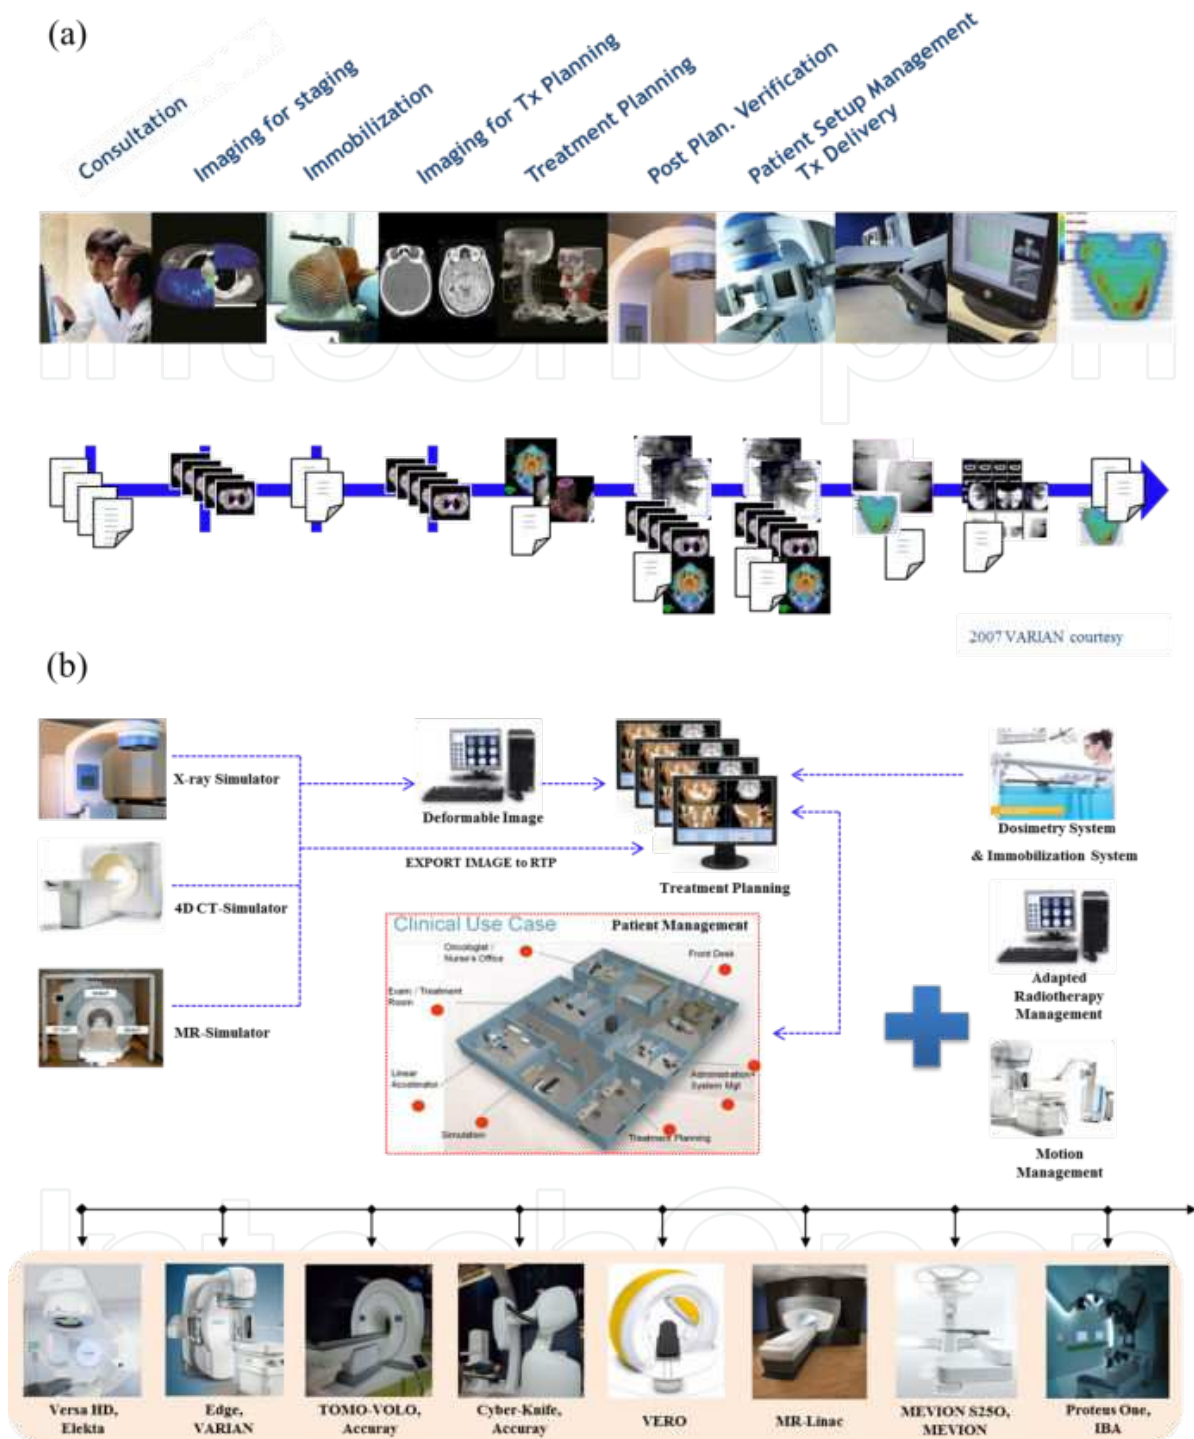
(a)

Consultation

Imaging for staging

Immobilization

Imaging for Tx Planning

Treatment Planning

Post Plan. Verification

Patient Setup Management

Tx Delivery

2007 VARIAN courtesy

(b)

X-ray Simulator

Deformable Image

EXPORT IMAGE to RTP

Treatment Planning

Dosimetry System & Immobilization System

4D CT-Simulator

Clinical Use Case

Patient Management

Oncologist / Nurse's Office

Front Desk

Exam / Treatment Room

Linear Accelerator

Administration System Mgt

Simulation

Treatment Planning

MR-Simulator

Adapted Radiotherapy Management

Motion Management

Versa HD, Elekta

Edge, VARIAN

TOMO-VOLO, Accuray

Cyber-Knife, Accuray

VERO

MR-Linac

MEVION S250, MEVION

Proteus One, IBA